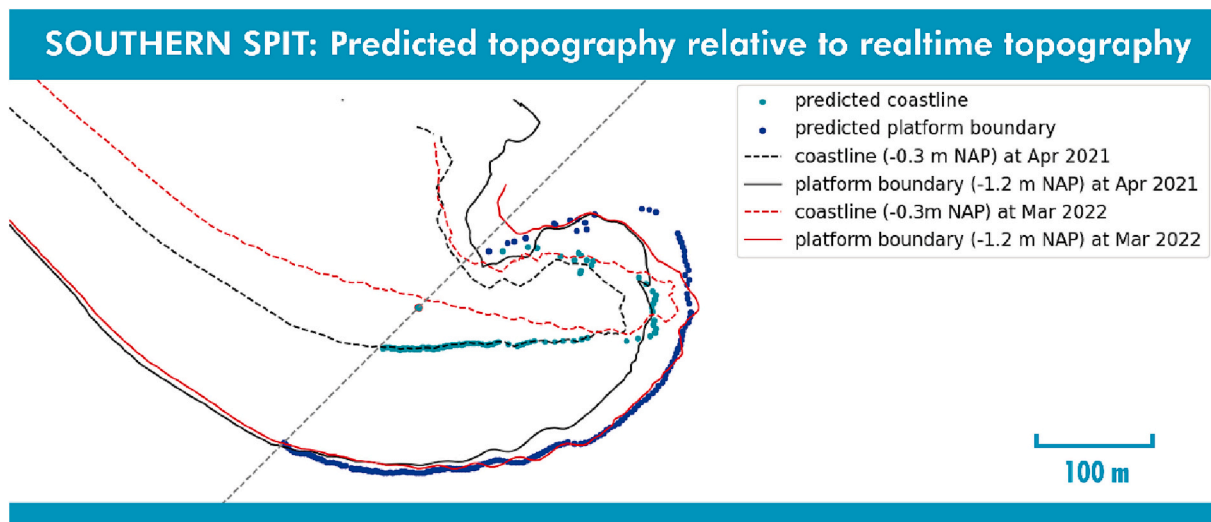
SOUTHERN SPIT: Predicted topography relative to realtime topography

predicted coastline
predicted platform boundary
coastline (-0.3 m NAP) at Apr 2021
platform boundary (-1.2 m NAP) at Apr 2021
coastline (-0.3m NAP) at Mar 2022
platform boundary (-1.2 m NAP) at Mar 2022

100 m